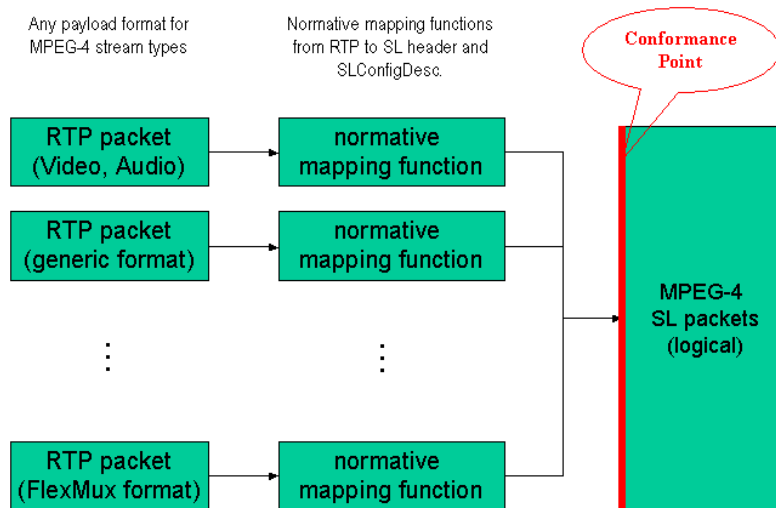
Any payload format for MPEG-4 stream types

Normative mapping functions from RTP to SL header and SLConfigDesc.

Conformance Point

RTP packet (Video, Audio)

normative mapping function

RTP packet (generic format)

normative mapping function

⋮

⋮

RTP packet (FlexMux format)

normative mapping function

MPEG-4 SL packets (logical)